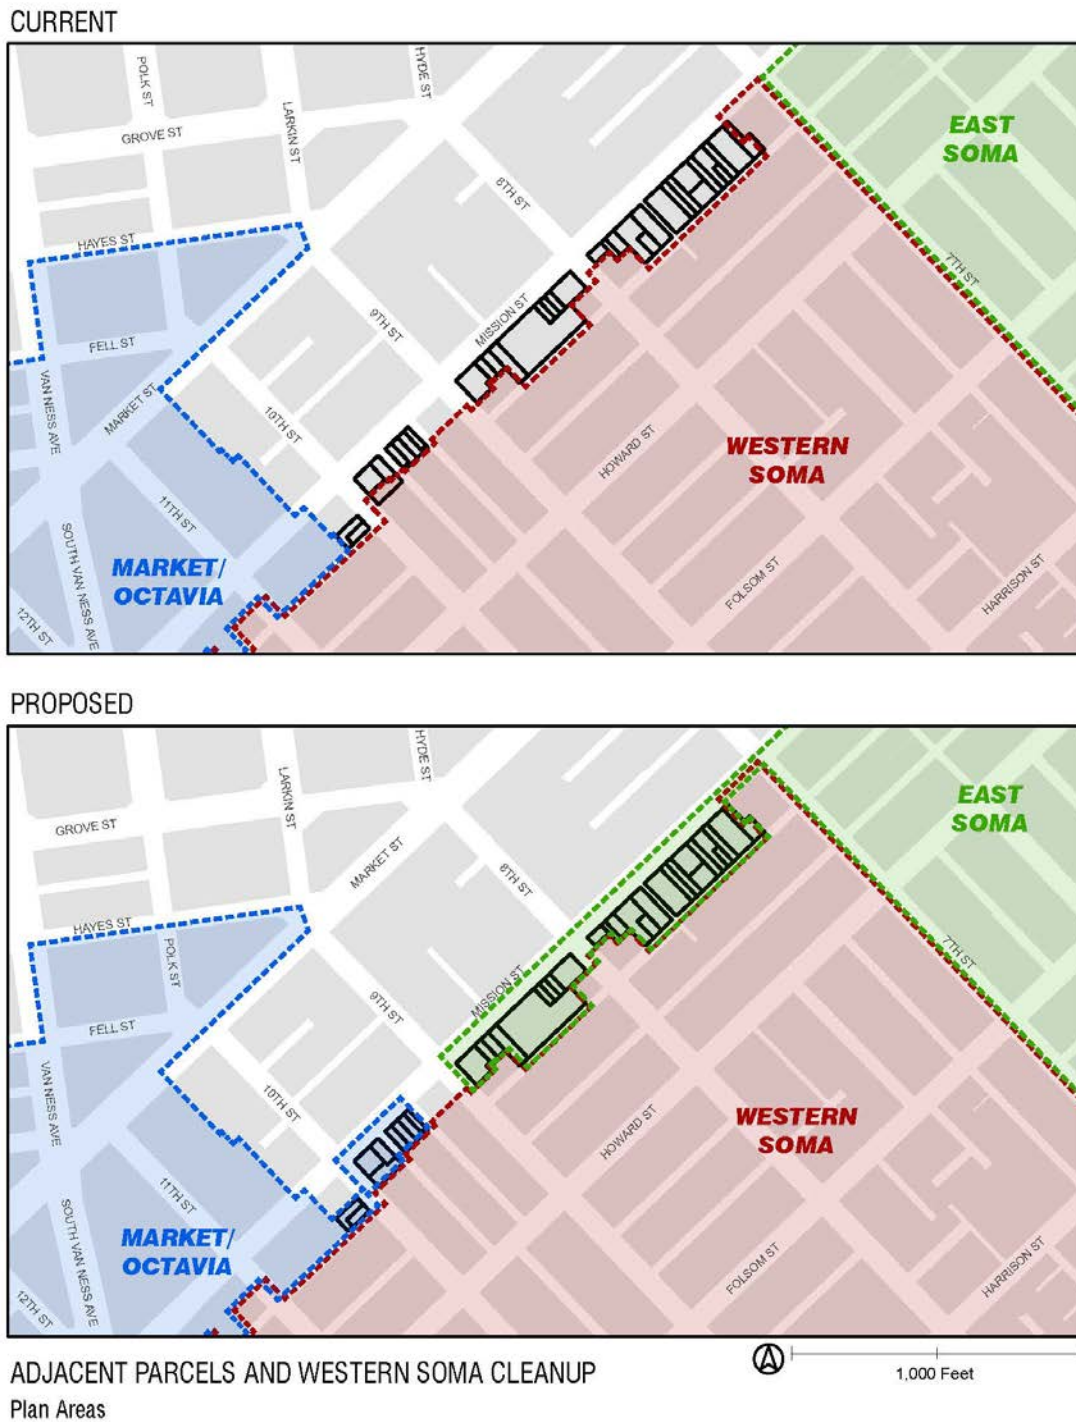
CURRENT

POLK ST
HYDE ST
LARKIN ST
GROVE ST
8TH ST
EAST SOMA
HAYES ST
7TH ST
MISSION ST
FELL ST
9TH ST
VAN NESS AVE
MARKET ST
10TH ST
HOWARD ST
WESTERN SOMA
11TH ST
SOUTH VAN NESS AVE
MARKET/ OCTAVIA
FOLSOM ST
HARRISON ST
12TH ST

PROPOSED

HYDE ST
LARKIN ST
GROVE ST
MARKET ST
8TH ST
EAST SOMA
HAYES ST
POLK ST
7TH ST
MISSION ST
FELL ST
9TH ST
VAN NESS AVE
10TH ST
HOWARD ST
WESTERN SOMA
11TH ST
SOUTH VAN NESS AVE
MARKET/ OCTAVIA
FOLSOM ST
HARRISON ST
12TH ST

ADJACENT PARCELS AND WESTERN SOMA CLEANUP
Plan Areas

1,000 Feet